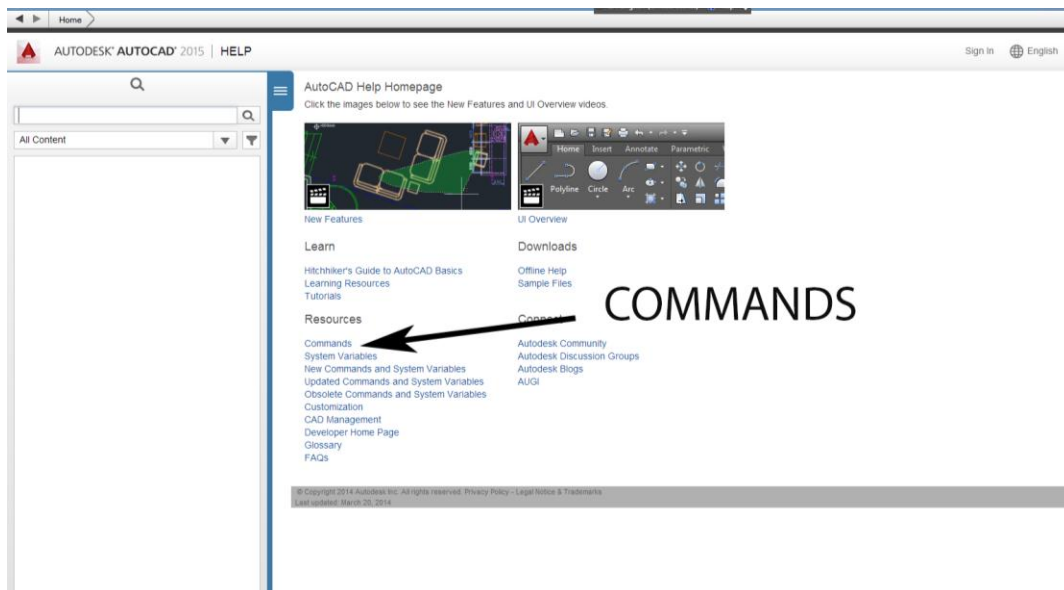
Home

AUTODESK® AUTOCAD® 2015 | HELP

Sign In English

All Content

AutoCAD Help Homepage

Click the images below to see the New Features and UI Overview videos.

Home Insert Annotate Parametric

Polyline Circle Arc

New Features

UI Overview

Learn

Hitchhiker's Guide to AutoCAD Basics
Learning Resources
Tutorials

Downloads

Offline Help
Sample Files

COMMANDS

Resources

Commands
System Variables
New Commands and System Variables
Updated Commands and System Variables
Obsolete Commands and System Variables
Customization
CAD Management
Developer Home Page
Glossary
FAQs

Connect

Autodesk Community
Autodesk Discussion Groups
Autodesk Blogs
AUGI

© Copyright 2014 Autodesk Inc. All rights reserved. Privacy Policy - Legal Notices & Trademarks
Last updated: March 20, 2014